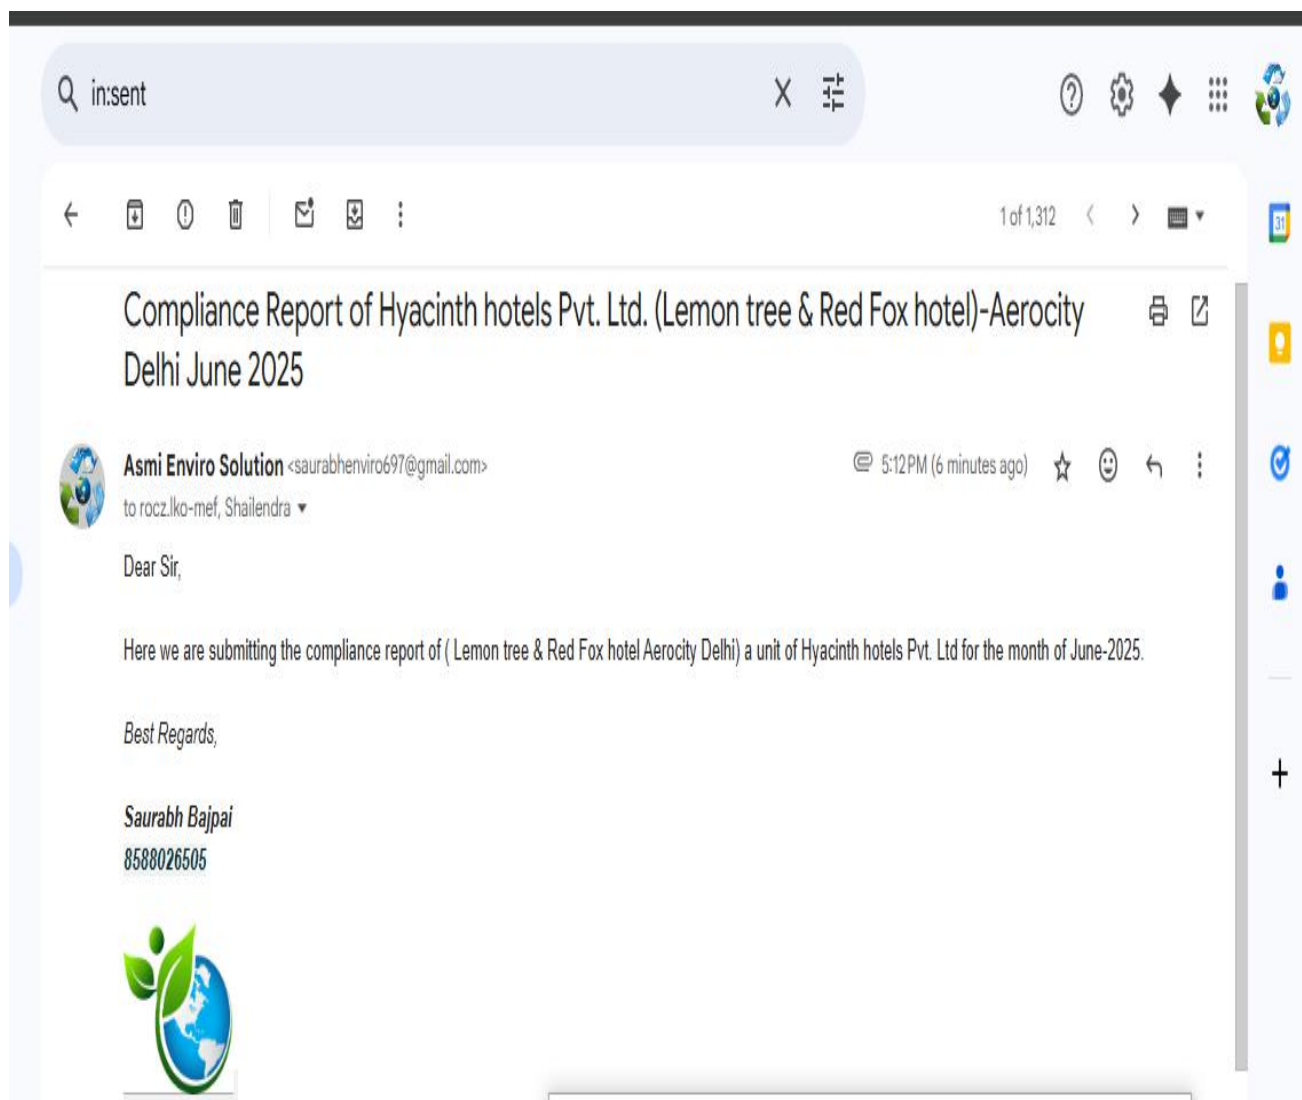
in:sent

1 of 1,312

Compliance Report of Hyacinth hotels Pvt. Ltd. (Lemon tree & Red Fox hotel)-Aerocity Delhi June 2025

Asmi Enviro Solution <saurabhenviro697@gmail.com>
to rocz.lko-mef, Shailendra

5:12 PM (6 minutes ago)

Dear Sir,

Here we are submitting the compliance report of ( Lemon tree & Red Fox hotel Aerocity Delhi) a unit of Hyacinth hotels Pvt. Ltd for the month of June-2025.

Best Regards,

Saurabh Bajpai
8588026505